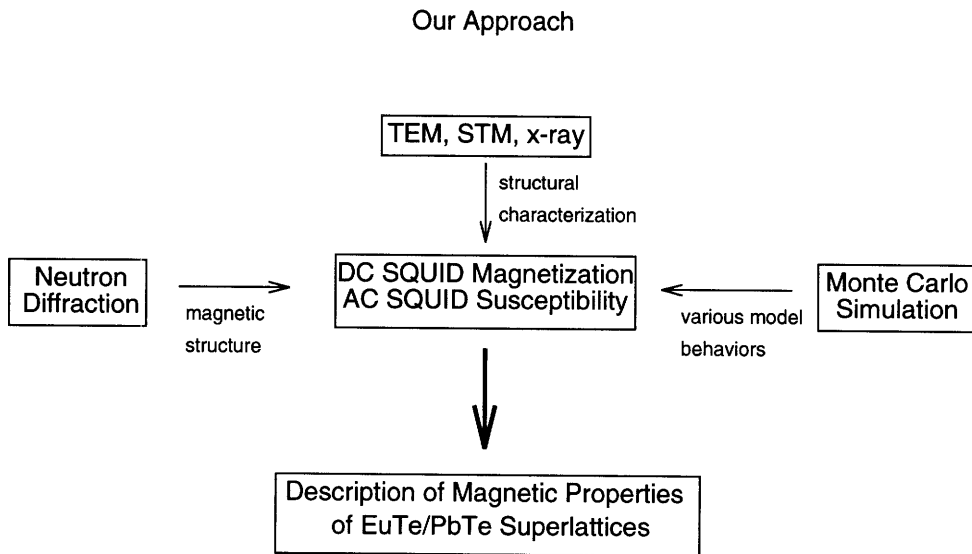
Our Approach

TEM, STM, x-ray

structural characterization

Neutron Diffraction

magnetic structure

DC SQUID Magnetization
AC SQUID Susceptibility

various model behaviors

Monte Carlo Simulation

Description of Magnetic Properties of EuTe/PbTe Superlattices